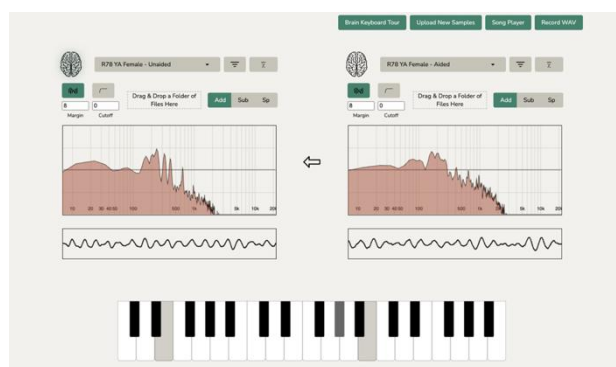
Brain Keyboard Tour
Upload New Samples
Song Player
Record WAV

R78 YA Female - Unaided

Drag & Drop a Folder of Files Here

Add
Sub
Sp

8
0
Margin
Cutoff

10
20
30
40 50
100
500
1k
5k
10k
20k

⇦

R78 YA Female - Aided

Drag & Drop a Folder of Files Here

Add
Sub
Sp

8
0
Margin
Cutoff

10
20
30
40 50
100
500
1k
5k
10k
20k